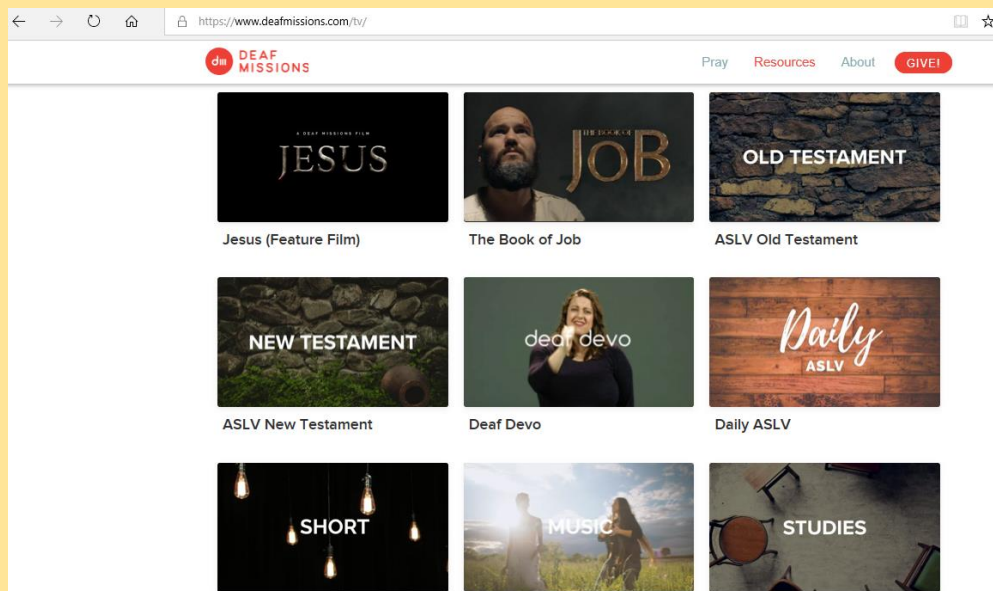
https://www.deafmissions.com/tv/

dm DEAF MISSIONS

Pray Resources About GIVE!

A DEAF MISSIONS FILM
JESUS

Jesus (Feature Film)

THE BOOK OF
JOB

The Book of Job

OLD TESTAMENT

ASLV Old Testament

NEW TESTAMENT

ASLV New Testament

deaf devo

Deaf Devo

Daily
ASLV

Daily ASLV

SHORT

MUSIC

STUDIES